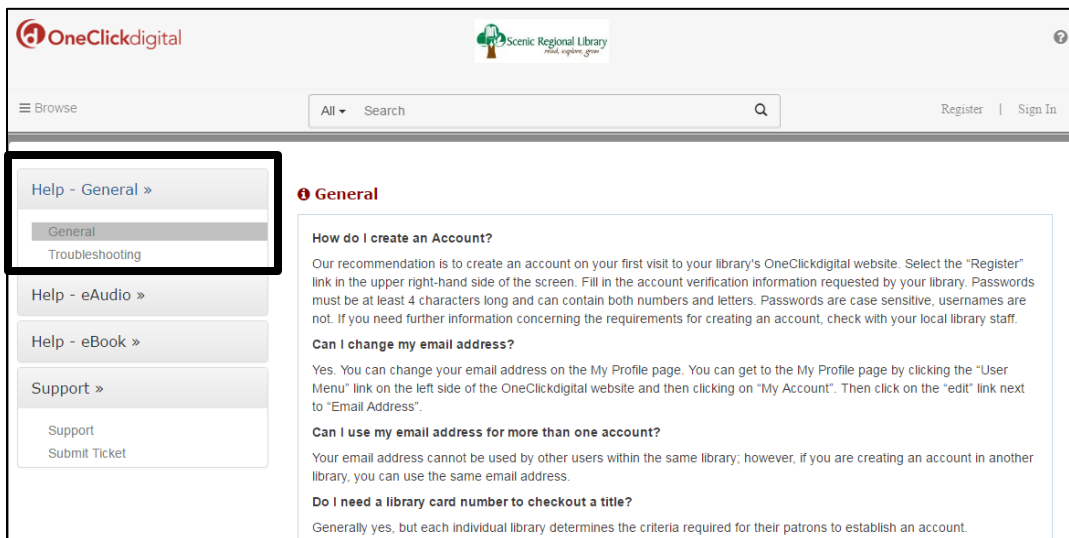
OneClickdigital

Scenic Regional Library
read, explore, grow

≡ Browse

All ▾ Search

Register | Sign In

Help - General »

General

Troubleshooting

Help - eAudio »

Help - eBook »

Support »

Support

Submit Ticket

General

How do I create an Account?

Our recommendation is to create an account on your first visit to your library's OneClickdigital website. Select the "Register" link in the upper right-hand side of the screen. Fill in the account verification information requested by your library. Passwords must be at least 4 characters long and can contain both numbers and letters. Passwords are case sensitive, usernames are not. If you need further information concerning the requirements for creating an account, check with your local library staff.

Can I change my email address?

Yes. You can change your email address on the My Profile page. You can get to the My Profile page by clicking the "User Menu" link on the left side of the OneClickdigital website and then clicking on "My Account". Then click on the "edit" link next to "Email Address".

Can I use my email address for more than one account?

Your email address cannot be used by other users within the same library; however, if you are creating an account in another library, you can use the same email address.

Do I need a library card number to checkout a title?

Generally yes, but each individual library determines the criteria required for their patrons to establish an account.